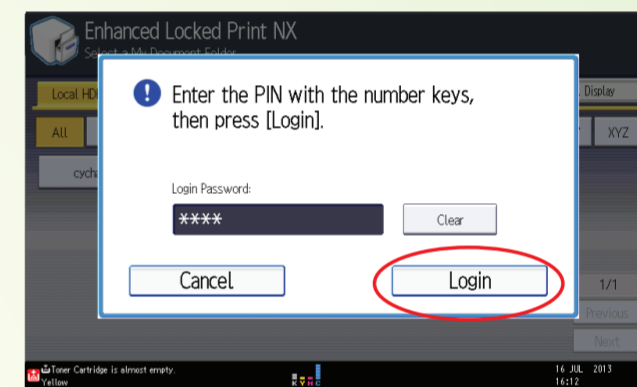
Enhanced Locked Print NX
Select a My Document Folder

Local HD

Display

All

XYZ

cycha

Enter the PIN with the number keys, then press [Login].

Login Password:

****

Clear

Cancel

Login

1/1

Previous

Next

Toner Cartridge is almost empty.
Yellow

K Y M C

16 JUL 2013
16:12